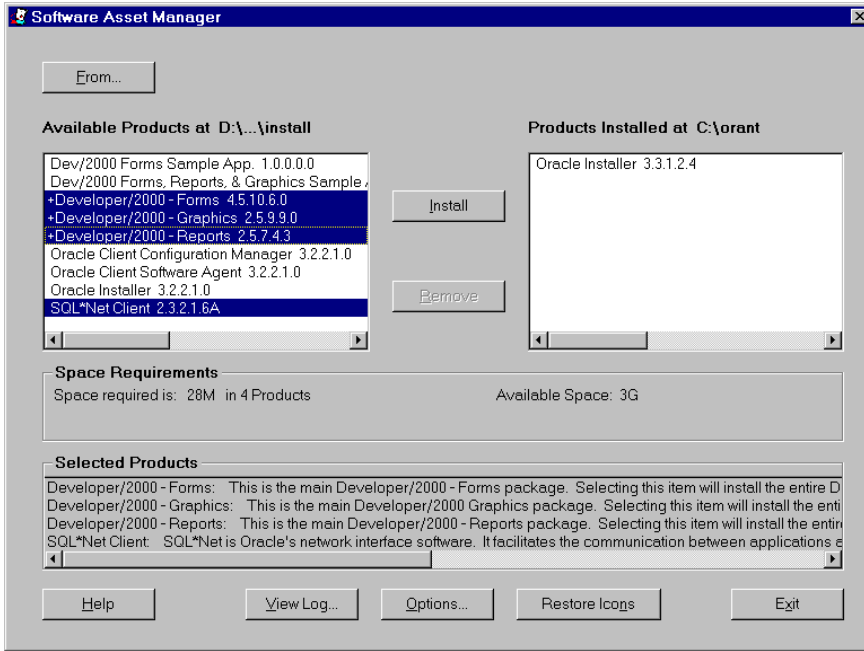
Software Asset Manager

From...

Available Products at D:\...\install

Dev/2000 Forms Sample App. 1.0.0.0.0
Dev/2000 Forms, Reports, & Graphics Sample A
+Developer/2000 - Forms 4.5.10.6.0
+Developer/2000 - Graphics 2.5.9.9.0
+Developer/2000 - Reports 2.5.7.4.3
Oracle Client Configuration Manager 3.2.2.1.0
Oracle Client Software Agent 3.2.2.1.0
Oracle Installer 3.2.2.1.0
SQL*Net Client 2.3.2.1.6A

Install

Remove

Products Installed at C:\orant

Oracle Installer 3.3.1.2.4

Space Requirements

Space required is: 28M in 4 Products

Available Space: 3G

Selected Products

Developer/2000 - Forms: This is the main Developer/2000 - Forms package. Selecting this item will install the entire D
Developer/2000 - Graphics: This is the main Developer/2000 Graphics package. Selecting this item will install the enti
Developer/2000 - Reports: This is the main Developer/2000 - Reports package. Selecting this item will install the enti
SQL*Net Client: SQL*Net is Oracle's network interface software. It facilitates the communication between applications a

Help

View Log...

Options...

Restore Icons

Exit